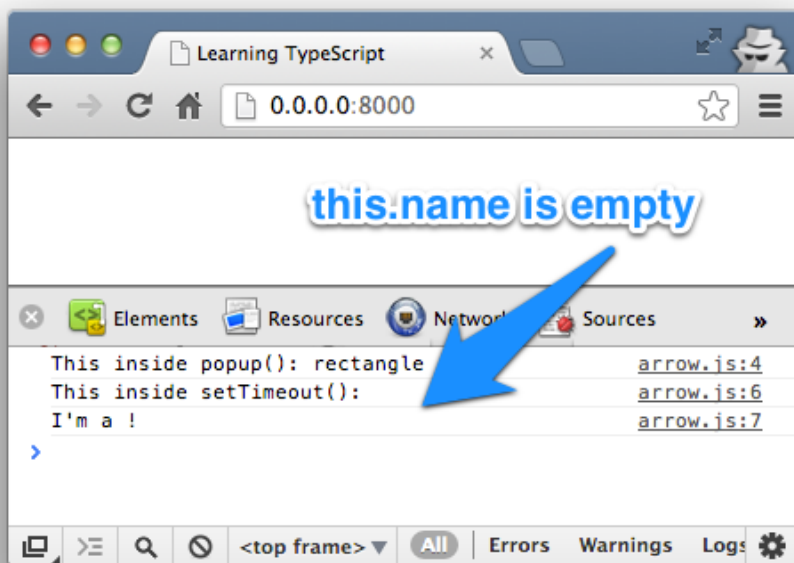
Learning TypeScript

0.0.0.0:8000

this.name is empty

Elements Resources Networ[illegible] Sources »

This inside popup(): rectangle arrow.js:4
This inside setTimeout(): arrow.js:6
I'm a ! arrow.js:7

<top frame> All Errors Warnings Logs